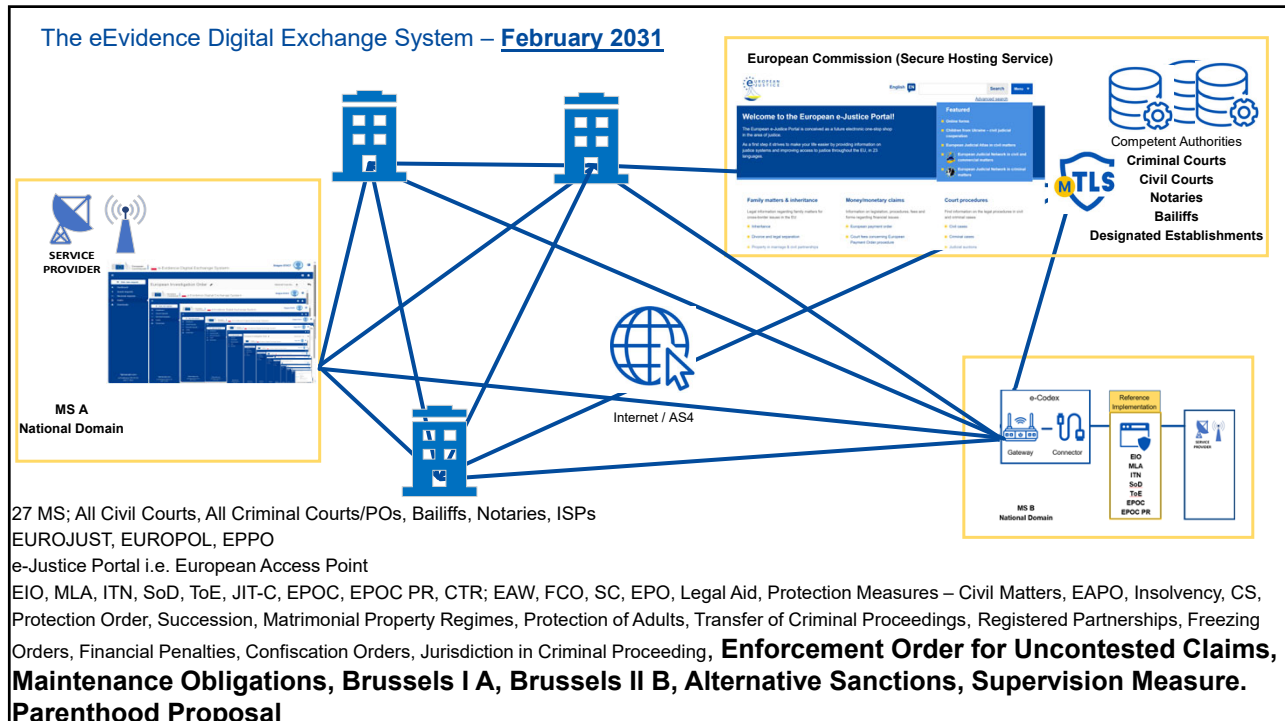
The eEvidence Digital Exchange System – **February 2031**

European Commission (Secure Hosting Service)

Welcome to the European e-Justice Portal!

Family matters & inheritance

Money/monetary claims

Court procedures

Featured

Competent Authorities
**Criminal Courts**
**Civil Courts**
**Notaries**
**Bailiffs**
**Designated Establishments**

MTLS

SERVICE PROVIDER

MS A
National Domain

Internet / AS4

e-Codex

Gateway

Connector

Reference Implementation

EIO
MLA
ITN
SoD
ToE
EPOC
EPOC PR

MS B
National Domain

27 MS; All Civil Courts, All Criminal Courts/POs, Bailiffs, Notaries, ISPs
EUROJUST, EUROPOL, EPPO
e-Justice Portal i.e. European Access Point
EIO, MLA, ITN, SoD, ToE, JIT-C, EPOC, EPOC PR, CTR; EAW, FCO, SC, EPO, Legal Aid, Protection Measures – Civil Matters, EAPO, Insolvency, CS, Protection Order, Succession, Matrimonial Property Regimes, Protection of Adults, Transfer of Criminal Proceedings, Registered Partnerships, Freezing Orders, Financial Penalties, Confiscation Orders, Jurisdiction in Criminal Proceeding, **Enforcement Order for Uncontested Claims, Maintenance Obligations, Brussels I A, Brussels II B, Alternative Sanctions, Supervision Measure. Parenthood Proposal**